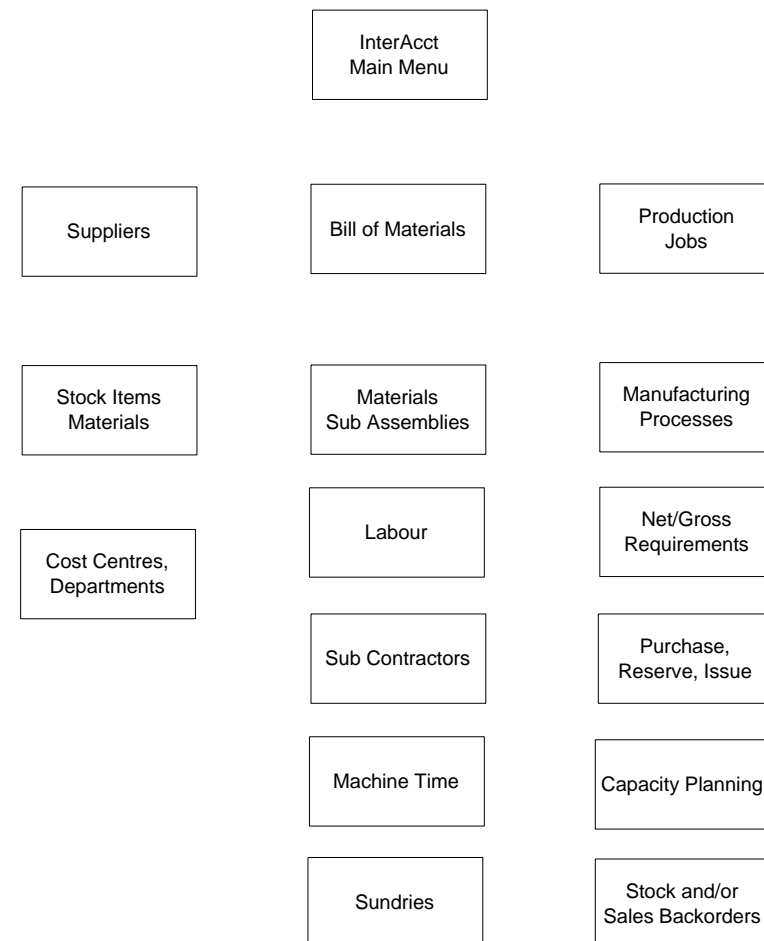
InterAcct
Main Menu

Suppliers

Bill of Materials

Production
Jobs

Stock Items
Materials

Materials
Sub Assemblies

Manufacturing
Processes

Cost Centres,
Departments

Labour

Net/Gross
Requirements

Sub Contractors

Purchase,
Reserve, Issue

Machine Time

Capacity Planning

Sundries

Stock and/or
Sales Backorders